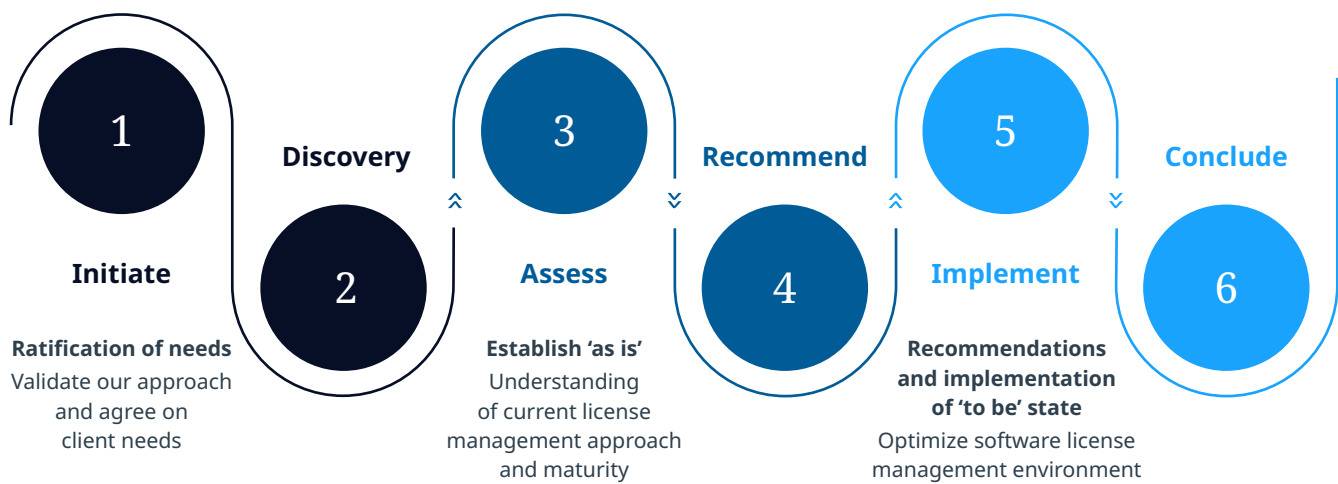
1

Initiate

Ratification of needs
Validate our approach and agree on client needs

Discovery

2

3

Assess

Establish 'as is'
Understanding of current license management approach and maturity

Recommend

4

5

Implement

Recommendations and implementation of 'to be' state
Optimize software license management environment

Conclude

6